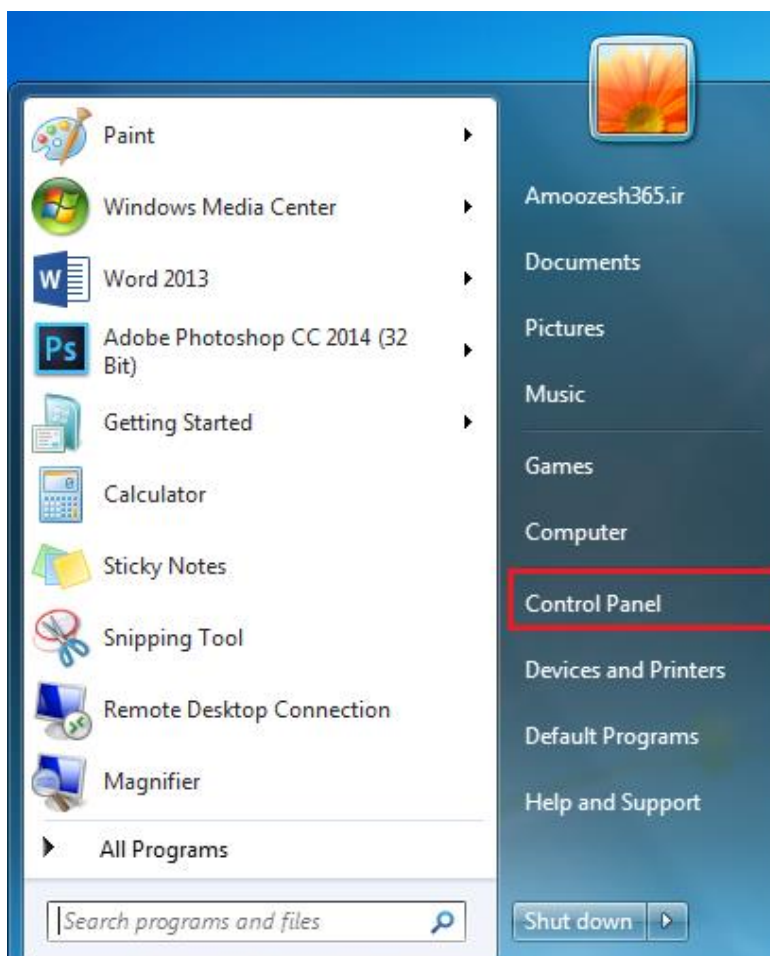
Paint
Windows Media Center
Word 2013
Adobe Photoshop CC 2014 (32 Bit)
Getting Started
Calculator
Sticky Notes
Snipping Tool
Remote Desktop Connection
Magnifier
All Programs
Search programs and files

Amoozesh365.ir
Documents
Pictures
Music
Games
Computer
Control Panel
Devices and Printers
Default Programs
Help and Support
Shut down